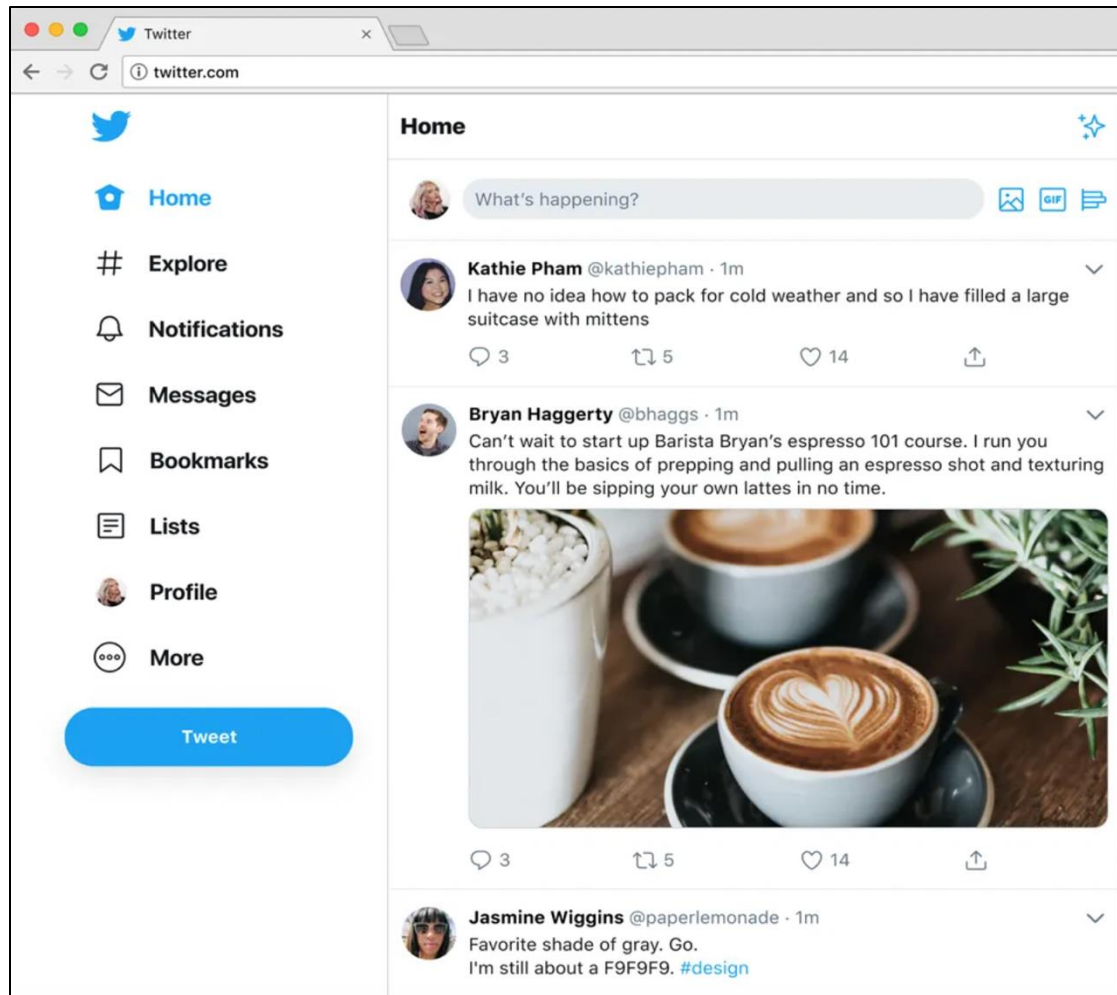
Twitter

twitter.com

Home

Explore

Notifications

Messages

Bookmarks

Lists

Profile

More

Tweet

Home

What's happening?

GIF

Kathie Pham @kathiepham · 1m
I have no idea how to pack for cold weather and so I have filled a large suitcase with mittens

3 5 14

Bryan Haggerty @bhaggs · 1m
Can't wait to start up Barista Bryan's espresso 101 course. I run you through the basics of prepping and pulling an espresso shot and texturing milk. You'll be sipping your own lattes in no time.

3 5 14

Jasmine Wiggins @paperlemonade · 1m
Favorite shade of gray. Go.
I'm still about a F9F9F9. #design